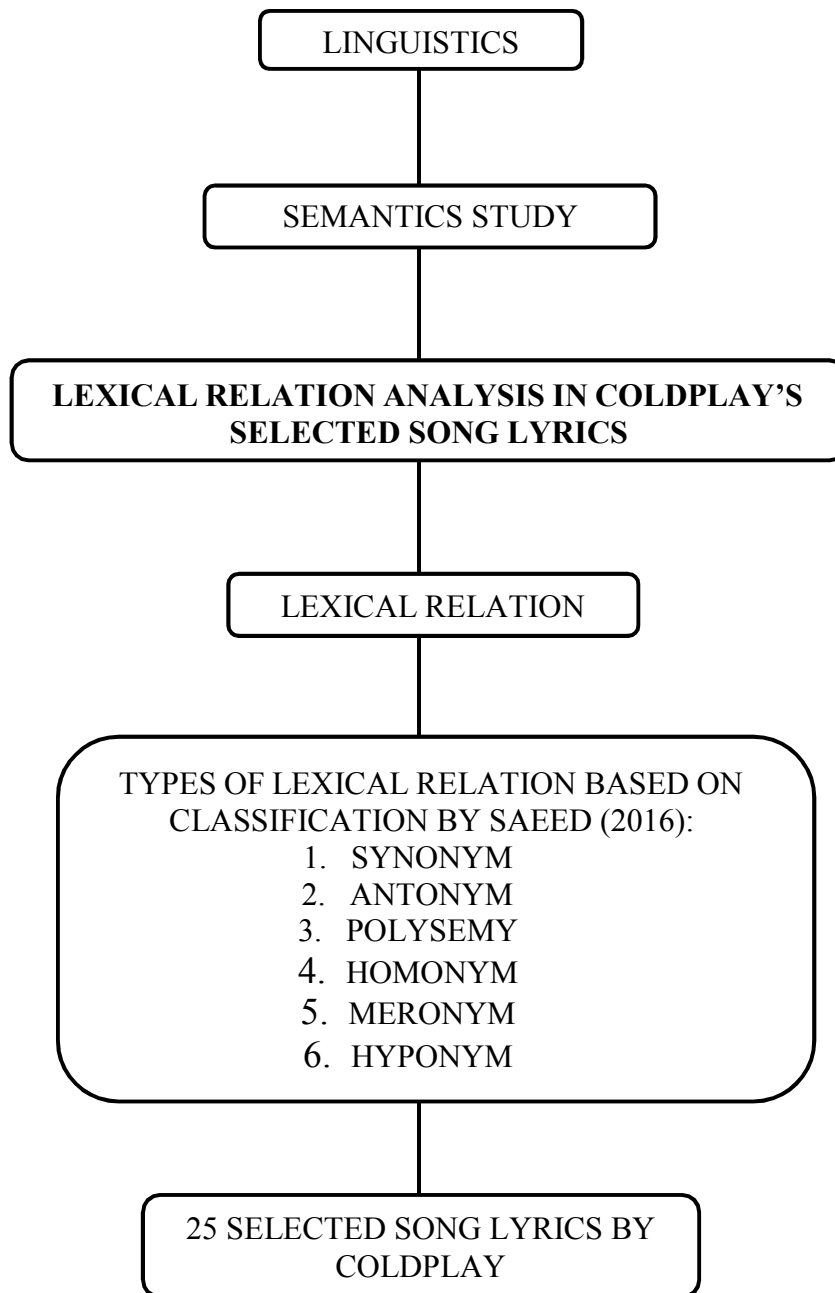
LINGUISTICS

SEMANTICS STUDY

LEXICAL RELATION ANALYSIS IN COLDPLAY'S SELECTED SONG LYRICS

LEXICAL RELATION

TYPES OF LEXICAL RELATION BASED ON CLASSIFICATION BY SAEED (2016):
1. SYNONYM
2. ANTONYM
3. POLYSEMY
4. HOMONYM
5. MERONYM
6. HYPONYM

25 SELECTED SONG LYRICS BY COLDPLAY